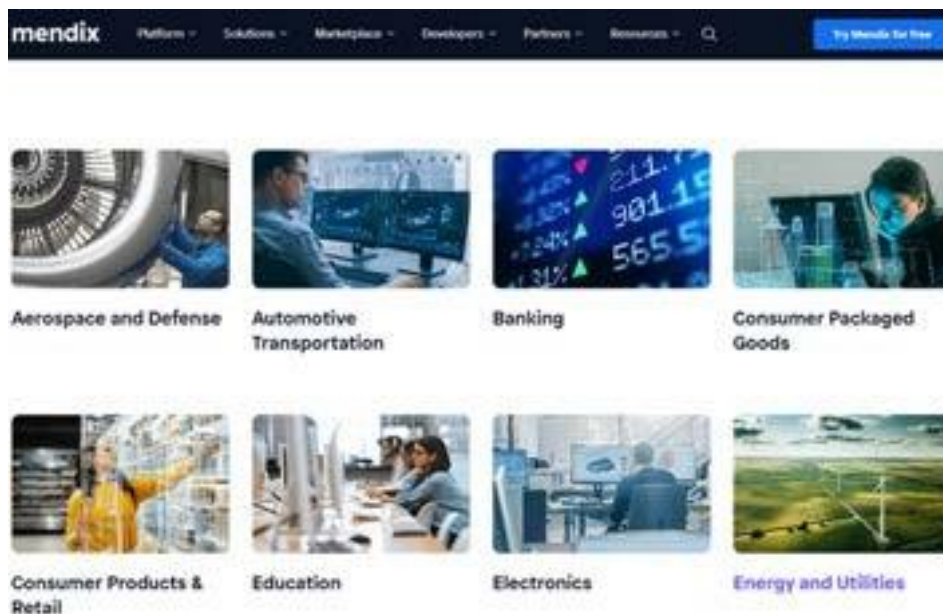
mendix Platform Solutions Marketplace Developers Partners Resources Try Mendix for free

Aerospace and Defense

Automotive Transportation

Banking

Consumer Packaged Goods

Consumer Products & Retail

Education

Electronics

Energy and Utilities